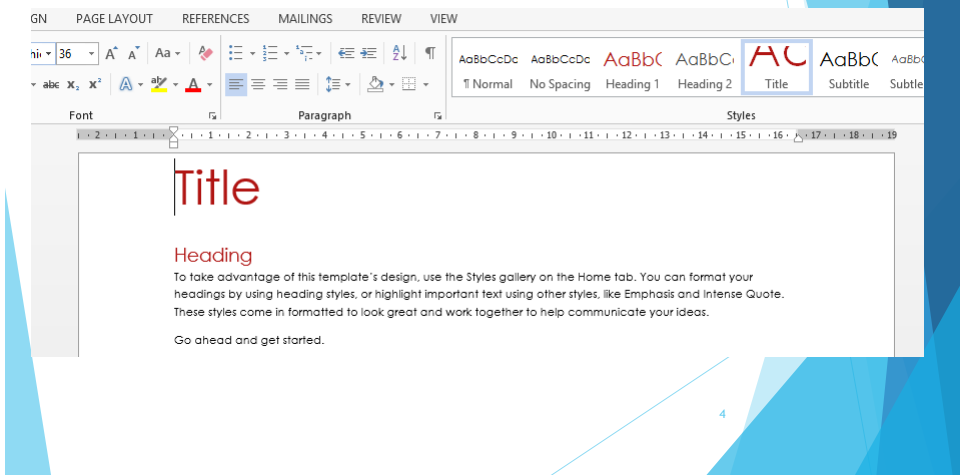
GN PAGE LAYOUT REFERENCES MAILINGS REVIEW VIEW

36 A A Aa

abc $x_2$ $x^2$ A A

Font

Paragraph

AaBbCcDc ¶ Normal
AaBbCcDc No Spacing
AaBb( Heading 1
AaBbC( Heading 2
AC Title
AaBb( Subtitle
AaBb Subtle

Styles

2 1 1 2 3 4 5 6 7 8 9 10 11 12 13 14 15 16 17 18 19

Title

Heading

To take advantage of this template's design, use the Styles gallery on the Home tab. You can format your headings by using heading styles, or highlight important text using other styles, like Emphasis and Intense Quote. These styles come in formatted to look great and work together to help communicate your ideas.

Go ahead and get started.

4